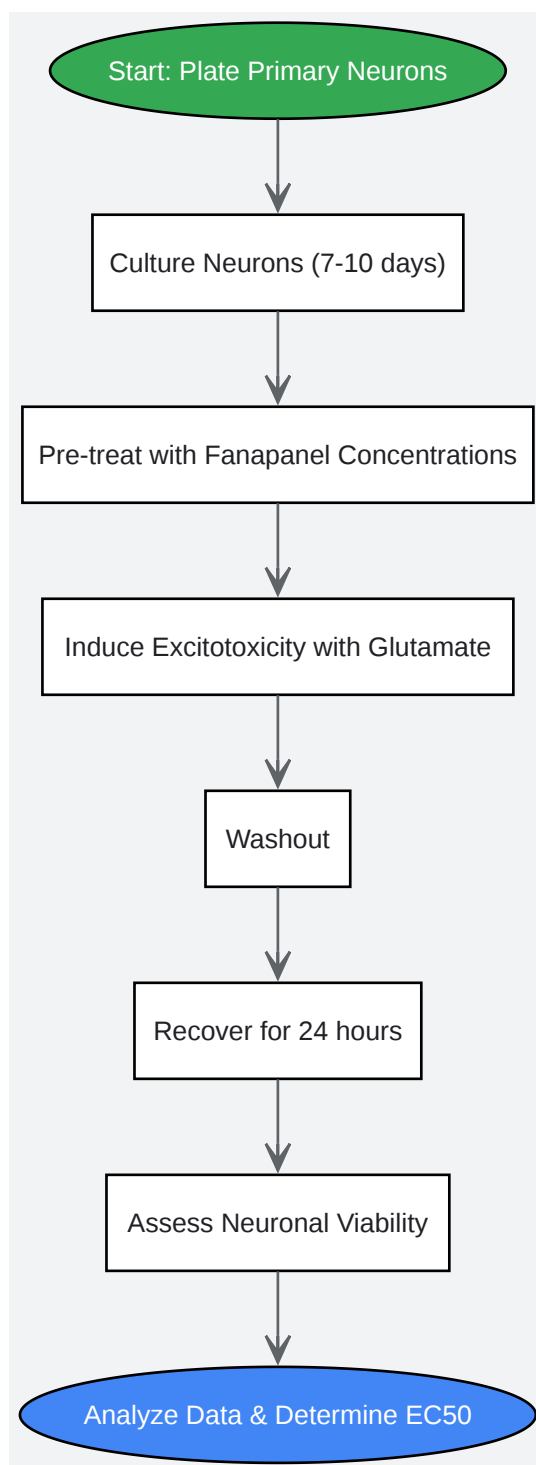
Start: Plate Primary Neurons

Culture Neurons (7-10 days)

Pre-treat with Fanapanel Concentrations

Induce Excitotoxicity with Glutamate

Washout

Recover for 24 hours

Assess Neuronal Viability

Analyze Data & Determine EC50